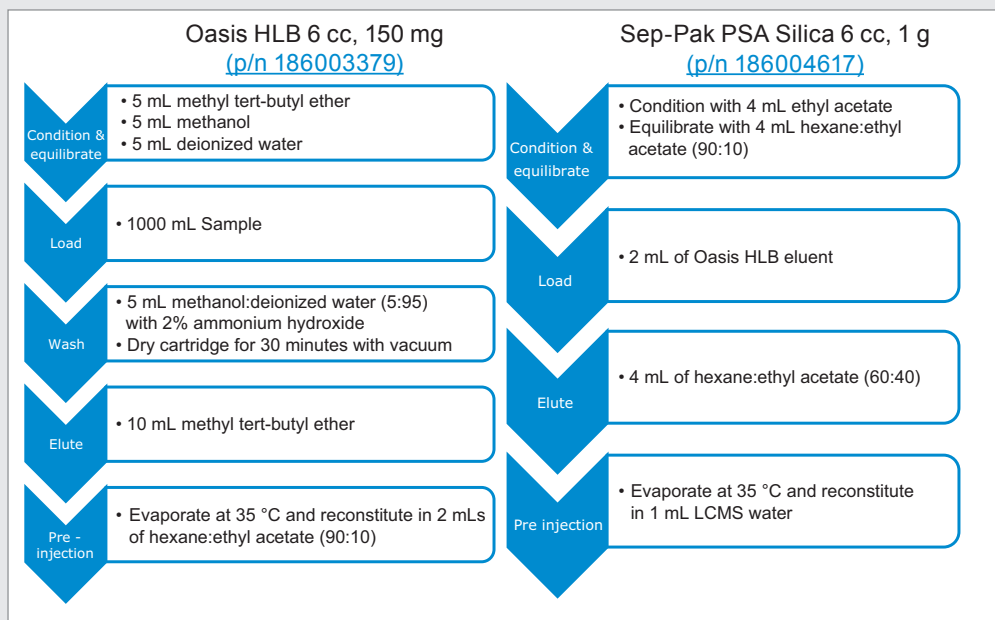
Oasis HLB 6 cc, 150 mg
(p/n 186003379)

Condition & equilibrate
• 5 mL methyl tert-butyl ether
• 5 mL methanol
• 5 mL deionized water

Load
• 1000 mL Sample

Wash
• 5 mL methanol:deionized water (5:95) with 2% ammonium hydroxide
• Dry cartridge for 30 minutes with vacuum

Elute
• 10 mL methyl tert-butyl ether

Pre - injection
• Evaporate at 35 °C and reconstitute in 2 mLs of hexane:ethyl acetate (90:10)

Sep-Pak PSA Silica 6 cc, 1 g
(p/n 186004617)

Condition & equilibrate
• Condition with 4 mL ethyl acetate
• Equilibrate with 4 mL hexane:ethyl acetate (90:10)

Load
• 2 mL of Oasis HLB eluent

Elute
• 4 mL of hexane:ethyl acetate (60:40)

Pre injection
• Evaporate at 35 °C and reconstitute in 1 mL LCMS water